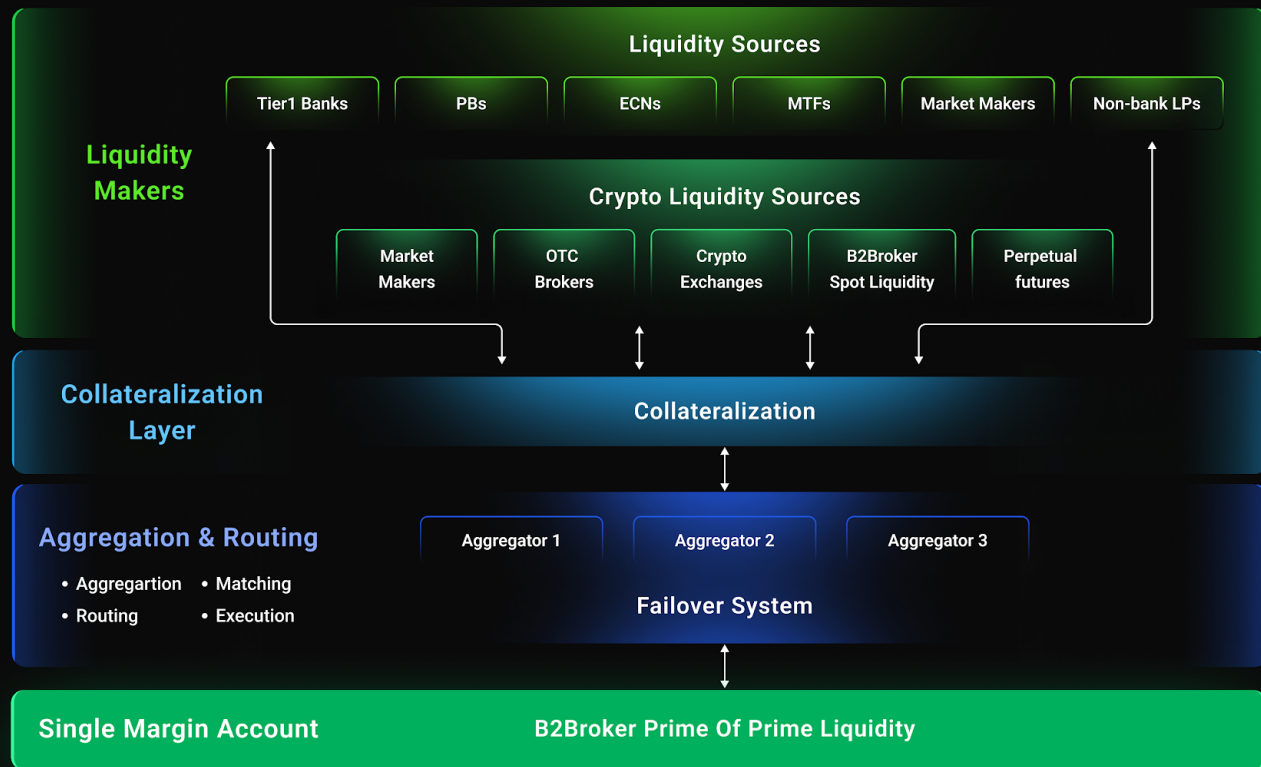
Liquidity Makers

Liquidity Sources

Tier1 Banks

PBs

ECNs

MTFs

Market Makers

Non-bank LPs

Crypto Liquidity Sources

Market Makers

OTC Brokers

Crypto Exchanges

B2Broker Spot Liquidity

Perpetual futures

Collateralization Layer

Collateralization

Aggregation & Routing

• Aggregrartion • Matching
• Routing • Execution

Aggregator 1

Aggregator 2

Aggregator 3

Failover System

Single Margin Account

B2Broker Prime Of Prime Liquidity